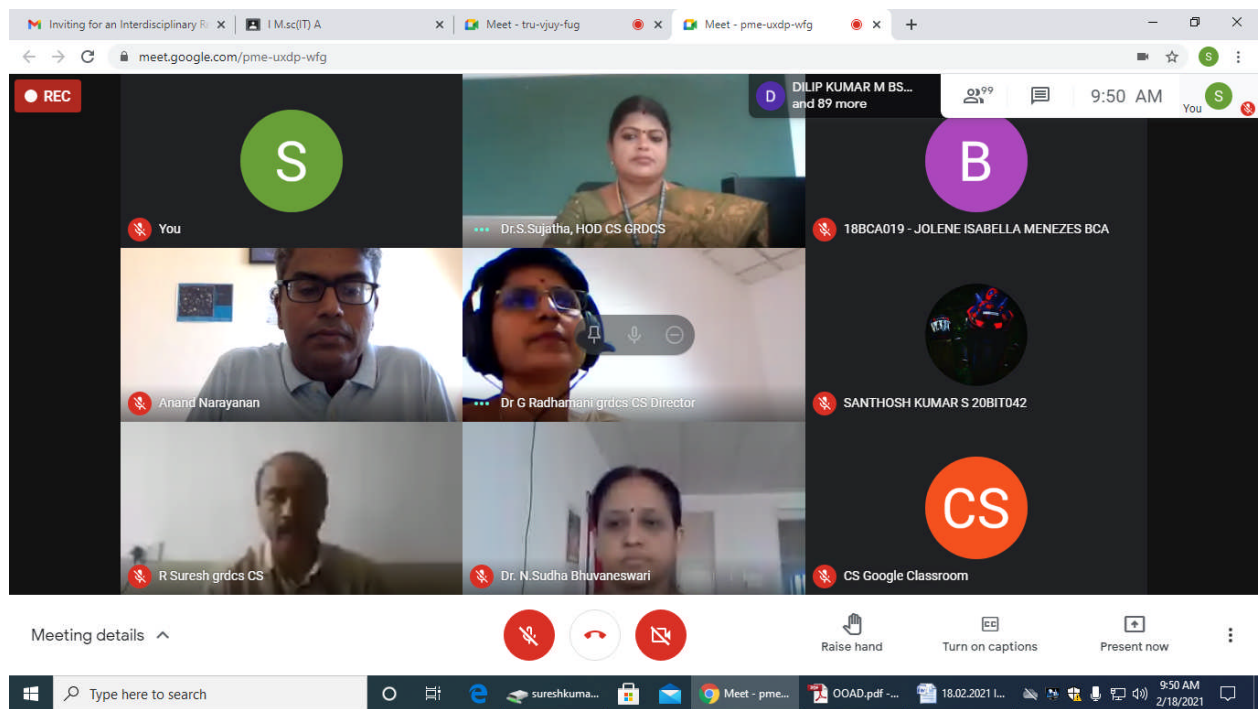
Inviting for an Interdisciplinary R
I M.sc(IT) A
Meet - tru-vjuy-fug
Meet - pme-uxdp-wfg
+

meet.google.com/pme-uxdp-wfg

REC

S
You

Dr.S.Sujatha, HOD CS GRDCS

D DILIP KUMAR M BS...
and 89 more

99

9:50 AM

You S

B
18BCA019 - JOLENE ISABELLA MENEZES BCA

Anand Narayanan

Dr G Radhamani grdcs CS Director

SANTHOSH KUMAR S 20BIT042

R Suresh grdcs CS

Dr. N.Sudha Bhuvaneswari

CS
CS Google Classroom

Meeting details

Raise hand

Turn on captions

Present now

Type here to search

sureshkuma...

Meet - pme...

OOAD.pdf - ...

18.02.2021 I...

9:50 AM
2/18/2021